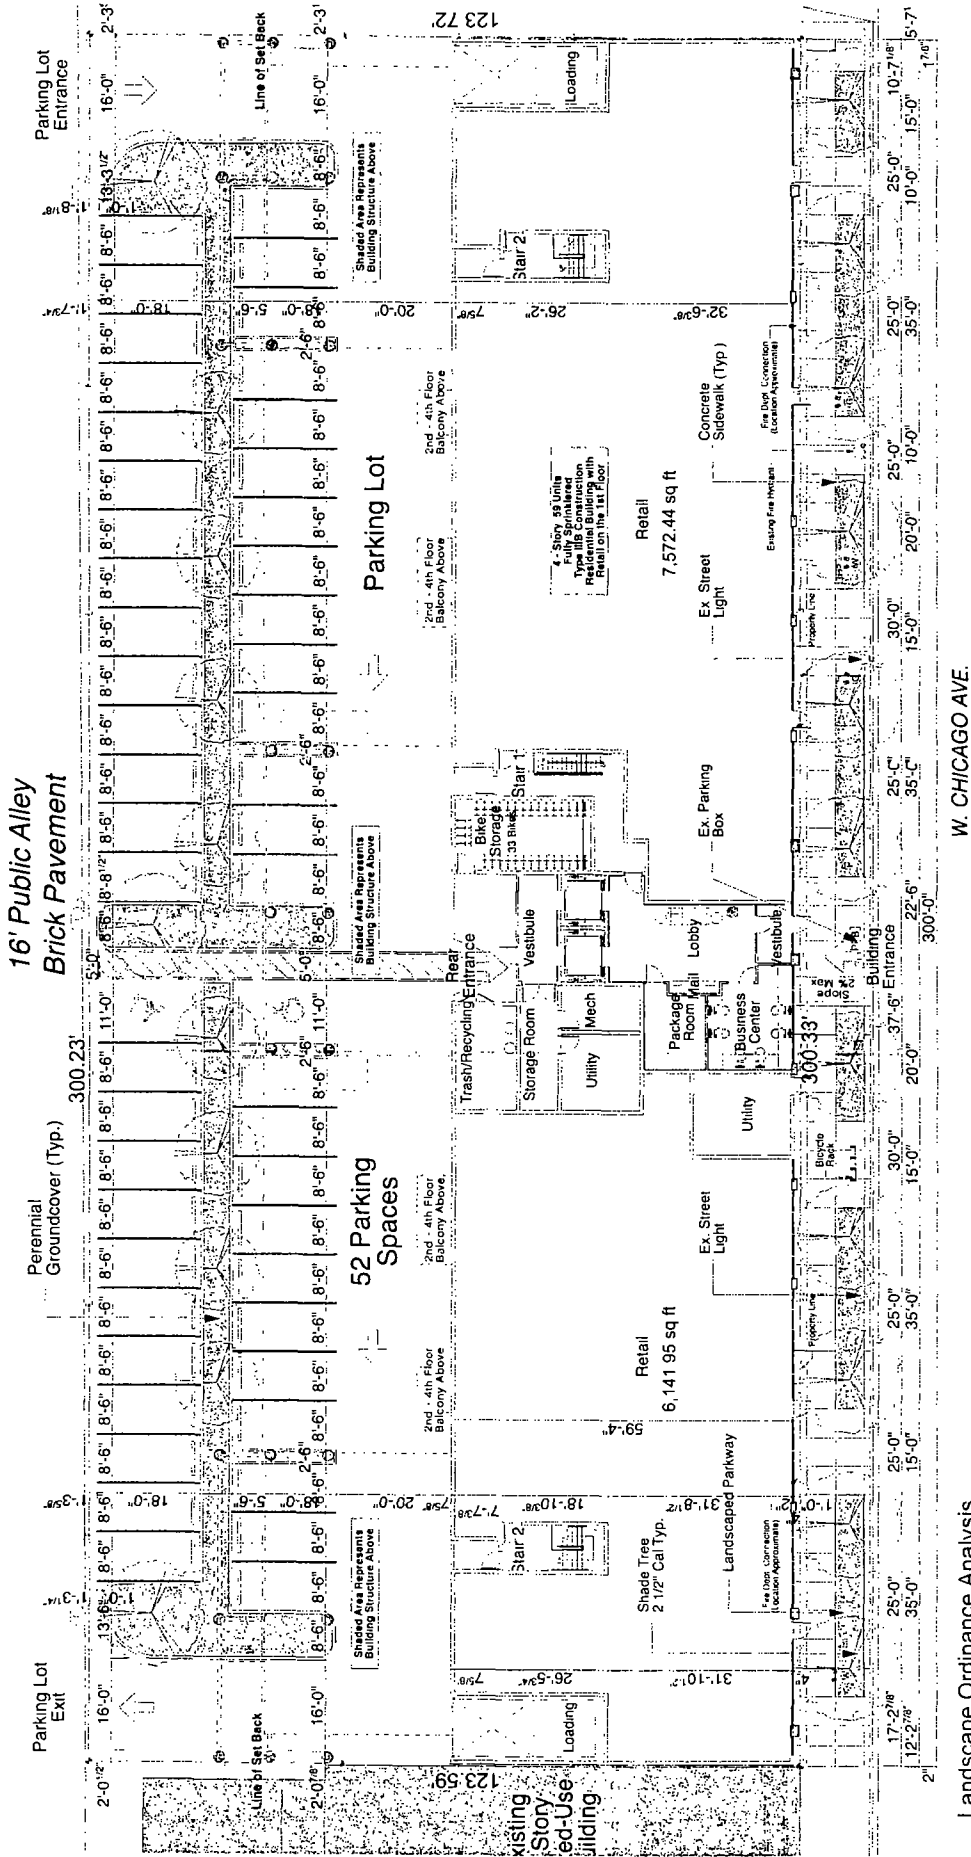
16' Public Alley
Brick Pavement

300.23'

Parking Lot Entrance

Parking Lot Exit

Line of Set Back

Perennial Groundcover (Typ.)

52 Parking Spaces

Parking Lot

Shaded Area Represents Building Structure Above

2nd - 4th Floor Balcony Above

Loading

Stair 2

Stair 1

Bike Storage 33 Bikes

Trash/Recycling

Storage Room

Rear Entrance

Vestibule

Utility

Mech

Lobby

Package Room

Mail

Business Center

Vestibule

Building Entrance

Slope Max

Utility

Bicycle Rack

Retail
7,572.44 sq ft

Retail
6,141.95 sq ft

4 - Story 59 Units Fully Sprinklered Type IIIB Construction Residential Building with Retail on the 1st Floor

Ex. Street Light

Ex. Parking Box

Concrete Sidewalk (Typ.)

Fire Dept Connection (Location Approximate)

Existing Fire Hydrant

Property Line

Shade Tree 2 1/2" Cal Typ.

Landscaped Parkway

123.72'

123.59'

300.33'

Existing Story Mixed-Use Building

W. CHICAGO AVE.

Landscape Ordinance Analysis

16'-0" 8'-6" 8'-6" 8'-6" 8'-6" 8'-6" 8'-6" 8'-6" 8'-6" 8'-6" 8'-6" 8'-6" 8'-6" 8'-6" 8'-6" 8'-6" 8'-6" 8'-6" 8'-6" 8'-6" 8'-6" 8'-6" 8'-6" 8'-6" 8'-8 1/2" 5'-0" 11'-0" 13'-3 1/2" 18'-0" 20'-0" 2'-6" 5'-6" 2'-3" 2'-0 1/2" 2'-0 7/8" 1'-3 1/4" 1'-3 5/8" 1'-7 3/4" 1'-8 1/8"

26'-2" 32'-6 3/8" 7 5/8" 59'-4" 18'-10 3/8" 7'-7 3/8" 31'-8 1/2" 26'-5 3/4" 31'-10 1/2" 1'-0"

25'-0" 35'-0" 25'-0" 15'-0" 25'-0" 35'-0" 30'-0" 15'-0" 20'-0" 37'-6" 22'-6" 300'-0" 25'-0" 35'-0" 30'-0" 15'-0" 25'-0" 20'-0" 10'-0" 25'-0" 35'-0" 25'-0" 10'-0" 15'-0" 10'-7 1/8" 5'-7" 1 7/8" 17'-2 7/8" 12'-2 7/8" 2"